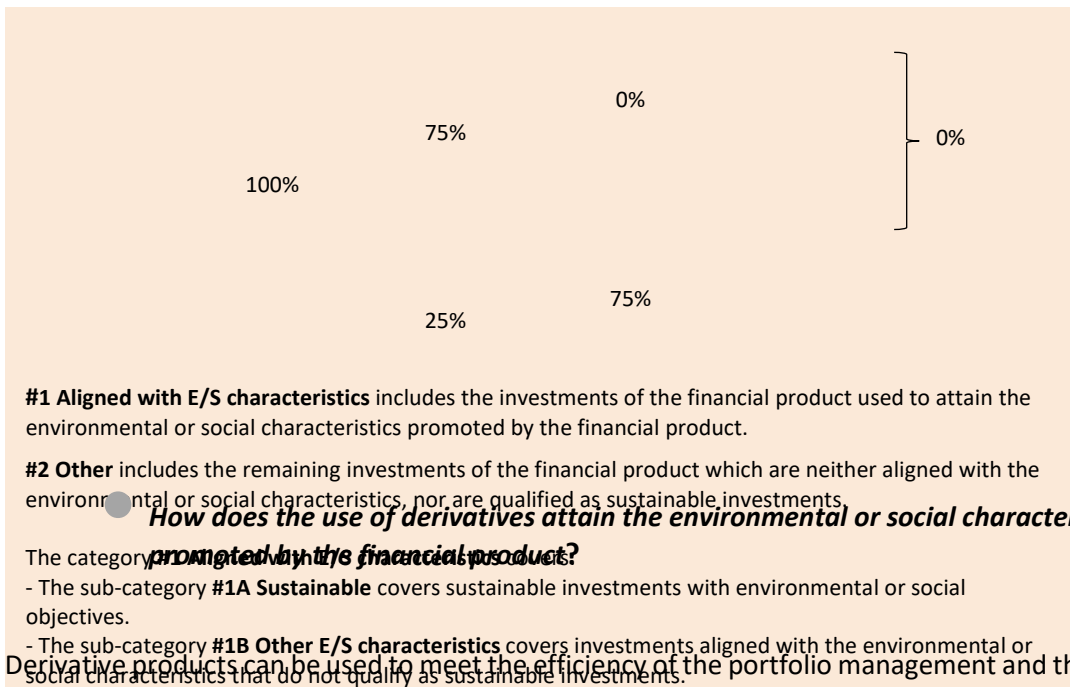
0%

75%

0%

100%

75%

25%

**#1 Aligned with E/S characteristics** includes the investments of the financial product used to attain the environmental or social characteristics promoted by the financial product.

**#2 Other** includes the remaining investments of the financial product which are neither aligned with the environmental or social characteristics, nor are qualified as sustainable investments.

***How does the use of derivatives attain the environmental or social characte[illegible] promoted by the financial product?***

The category **#1 Aligned with E/S characteristics** covers:

- The sub-category **#1A Sustainable** covers sustainable investments with environmental or social objectives.

- The sub-category **#1B Other E/S characteristics** covers investments aligned with the environmental or social characteristics that do not qualify as sustainable investments.

Derivative products can be used to meet the efficiency of the portfolio management and th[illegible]